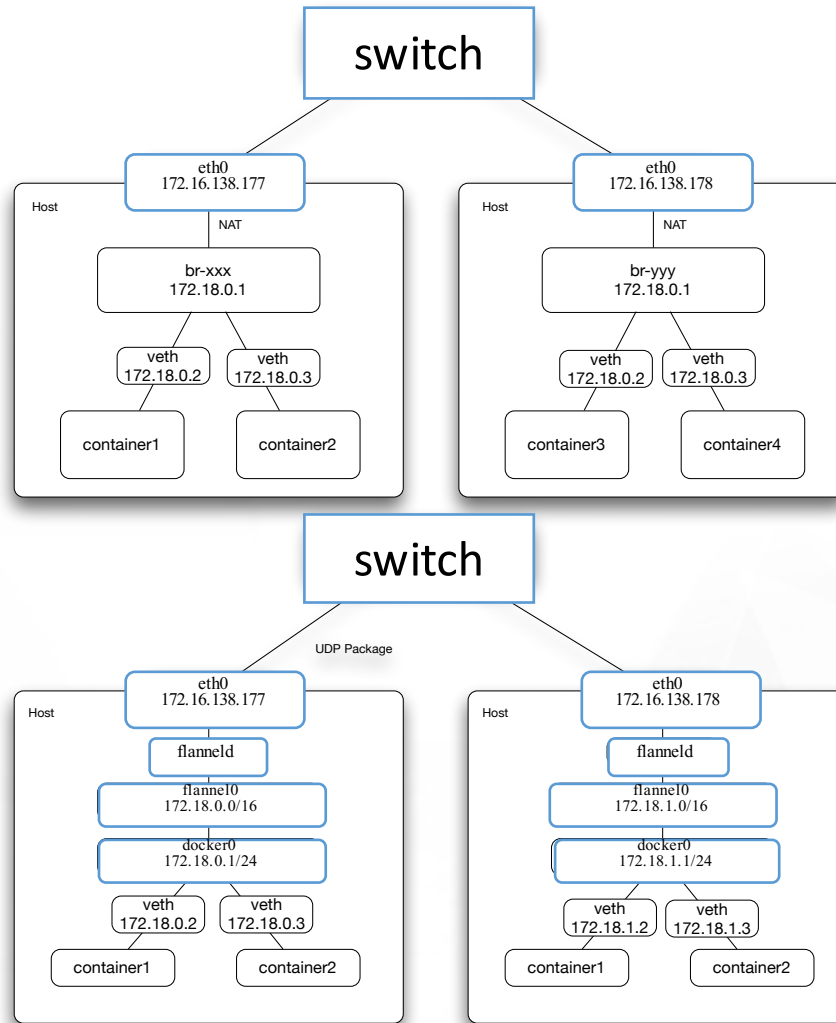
switch

Host

eth0
172.16.138.177

NAT

br-xxx
172.18.0.1

veth
172.18.0.2

veth
172.18.0.3

container1

container2

Host

eth0
172.16.138.178

NAT

br-yyy
172.18.0.1

veth
172.18.0.2

veth
172.18.0.3

container3

container4

switch

UDP Package

Host

eth0
172.16.138.177

flanneld

flannel0
172.18.0.0/16

docker0
172.18.0.1/24

veth
172.18.0.2

veth
172.18.0.3

container1

container2

Host

eth0
172.16.138.178

flanneld

flannel0
172.18.1.0/16

docker0
172.18.1.1/24

veth
172.18.1.2

veth
172.18.1.3

container1

container2